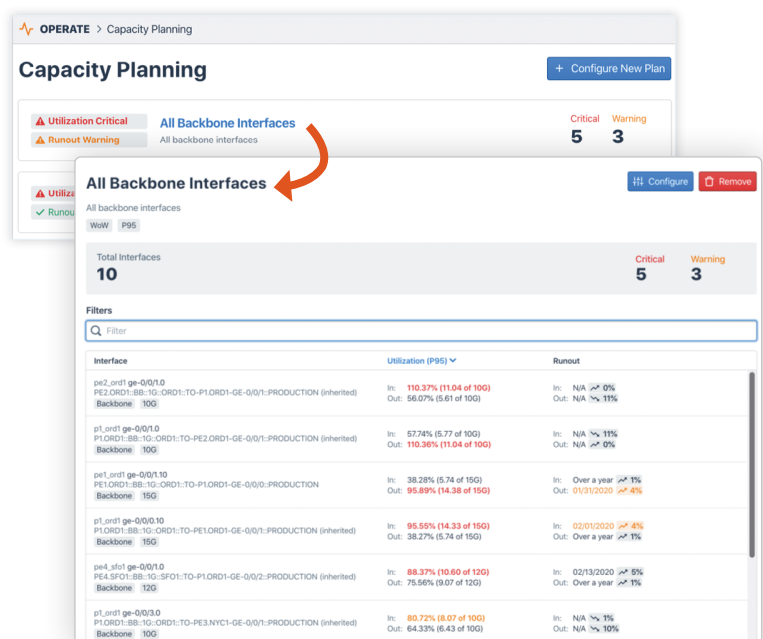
OPERATE > Capacity Planning

Capacity Planning

+ Configure New Plan

Utilization Critical
Runout Warning

All Backbone Interfaces
All backbone interfaces

Critical 5
Warning 3

Utiliz
Runout

All Backbone Interfaces

Configure
Remove

All backbone interfaces

WoW
P95

Total Interfaces
10

Critical 5
Warning 3

Filters

Filter

| Interface | Utilization (P95) | Runout |
|---|---|---|
| pe2_ord1 ge-0/0/1.0 PE2.ORD1::BB::1G::ORD1::TO-P1.ORD1-GE-0/0/1::PRODUCTION (inherited) Backbone 10G | In: 110.37% (11.04 of 10G) Out: 56.07% (5.61 of 10G) | In: N/A 0% Out: N/A 11% |
| p1_ord1 ge-0/0/1.0 P1.ORD1::BB::1G::ORD1::TO-PE2.ORD1-GE-0/0/1::PRODUCTION (inherited) Backbone 10G | In: 57.74% (5.77 of 10G) Out: 110.36% (11.04 of 10G) | In: N/A 11% Out: N/A 0% |
| pe1_ord1 ge-0/0/1.10 PE1.ORD1::BB::1G::ORD1::TO-P1.ORD1-GE-0/0/0::PRODUCTION Backbone 15G | In: 38.28% (5.74 of 15G) Out: 95.89% (14.38 of 15G) | In: Over a year 1% Out: 01/31/2020 4% |
| p1_ord1 ge-0/0/0.10 P1.ORD1::BB::1G::ORD1::TO-PE1.ORD1-GE-0/0/1::PRODUCTION (inherited) Backbone 15G | In: 95.55% (14.33 of 15G) Out: 38.27% (5.74 of 15G) | In: 02/01/2020 4% Out: Over a year 1% |
| pe4_sfo1 ge-0/0/1.0 PE4.SFO1::BB::1G::SFO1::TO-P1.ORD1-GE-0/0/2::PRODUCTION (inherited) Backbone 12G | In: 88.37% (10.60 of 12G) Out: 75.56% (9.07 of 12G) | In: 02/13/2020 5% Out: Over a year 1% |
| p1_ord1 ge-0/0/3.0 P1.ORD1::BB::1G::ORD1::TO-PE3.NYC1-GE-0/0/1::PRODUCTION (inherited) Backbone 10G | In: 80.72% (8.07 of 10G) Out: 64.33% (6.43 of 10G) | In: N/A 1% Out: N/A 10% |